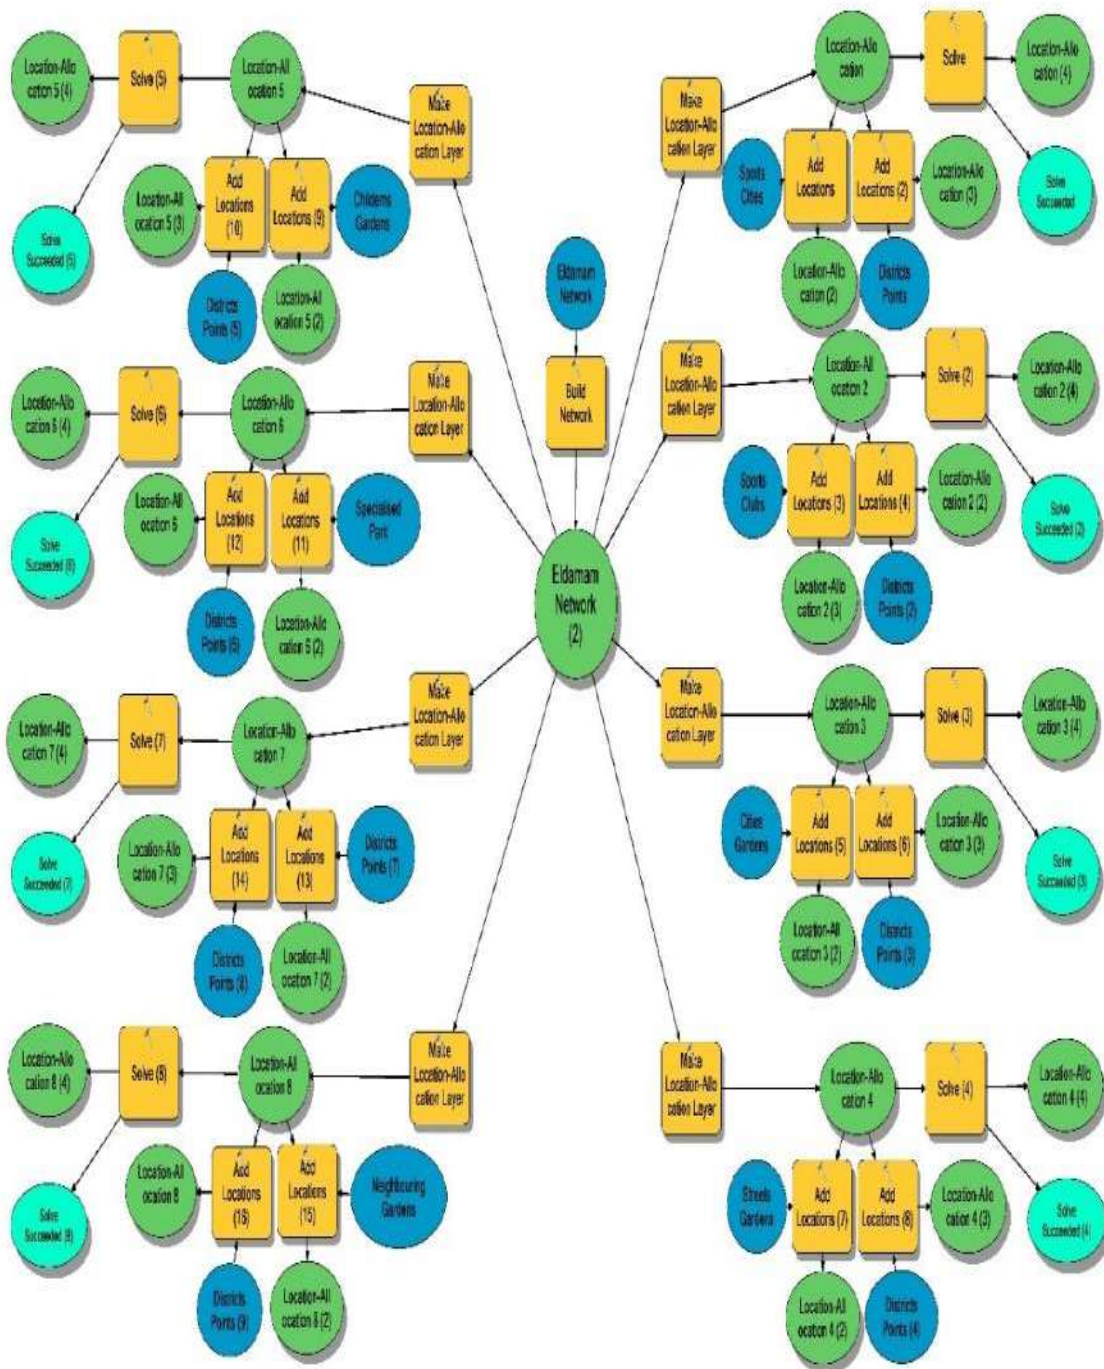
Location-Allocation 5 (4)
Solve (5)
Location-Allocation 5
Make Location-Allocation Layer
Solve Succeeded (5)
Location-Allocation 5 (3)
Add Locations (10)
Add Locations (9)
Childrens Gardens
Districts Points (5)
Location-Allocation 5 (2)

Location-Allocation
Solve
Location-Allocation (4)
Make Location-Allocation Layer
Sports Cities
Add Locations
Add Locations (2)
Location-Allocation (3)
Solve Succeeded
Location-Allocation (2)
Districts Points

Eldamam Network
Build Network

Location-Allocation 6 (4)
Solve (6)
Location-Allocation 6
Make Location-Allocation Layer
Solve Succeeded (6)
Location-Allocation 6
Add Locations (12)
Add Locations (11)
Specialised Park
Districts Points (6)
Location-Allocation 6 (2)

Make Location-Allocation Layer
Location-Allocation 2
Solve (2)
Location-Allocation 2 (4)
Sports Clubs
Add Locations (3)
Add Locations (4)
Location-Allocation 2 (2)
Solve Succeeded (2)
Location-Allocation 2 (3)
Districts Points (2)

Eldamam Network (2)

Location-Allocation 7 (4)
Solve (7)
Location-Allocation 7
Make Location-Allocation Layer
Solve Succeeded (7)
Location-Allocation 7 (3)
Add Locations (14)
Add Locations (13)
Districts Points (7)
Districts Points (8)
Location-Allocation 7 (2)

Make Location-Allocation Layer
Location-Allocation 3
Solve (3)
Location-Allocation 3 (4)
Cities Gardens
Add Locations (5)
Add Locations (6)
Location-Allocation 3 (3)
Solve Succeeded (3)
Location-Allocation 3 (2)
Districts Points (3)

Location-Allocation 8 (4)
Solve (8)
Location-Allocation 8
Make Location-Allocation Layer
Solve Succeeded (8)
Location-Allocation 8
Add Locations (16)
Add Locations (15)
Neighbouring Gardens
Districts Points (9)
Location-Allocation 8 (2)

Make Location-Allocation Layer
Location-Allocation 4
Solve (4)
Location-Allocation 4 (4)
Streets Gardens
Add Locations (7)
Add Locations (8)
Location-Allocation 4 (3)
Solve Succeeded (4)
Location-Allocation 4 (2)
Districts Points (4)